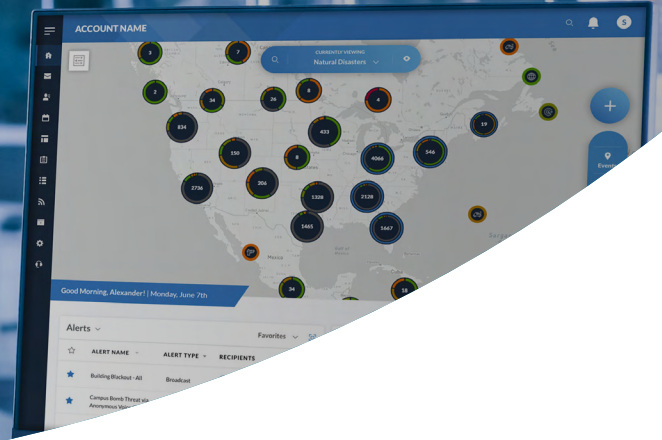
ACCOUNT NAME

S

CURRENTLY VIEWING
Natural Disasters

3
7
2
34
26
8
4
834
433
19
150
8
4066
546
2736
206
1328
2128
1465
5667
34
18

Event

Good Morning, Alexander! | Monday, June 7th

Alerts

Favorites

ALERT NAME
ALERT TYPE
RECIPIENTS

Building Blackout - All
Broadcast

Campus Bomb Threat via Anonymous Voice